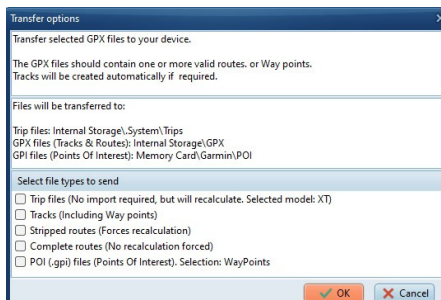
Transfer options

Transfer selected GPX files to your device.

The GPX files should contain one or more valid routes. or Way points.
Tracks will be created automatically if required.

Files will be transferred to:

Trip files: Internal Storage\.System\Trips
GPX files (Tracks & Routes): Internal Storage\GPX
GPI files (Points Of Interest): Memory Card\Garmin\POI

Select file types to send

Trip files (No import required, but will recalculate. Selected model: XT)
Tracks (Including Way points)
Stripped routes (Forces recalculation)
Complete routes (No recalculation forced)
POI (.gpi) files (Points Of Interest). Selection: WayPoints

OK
Cancel